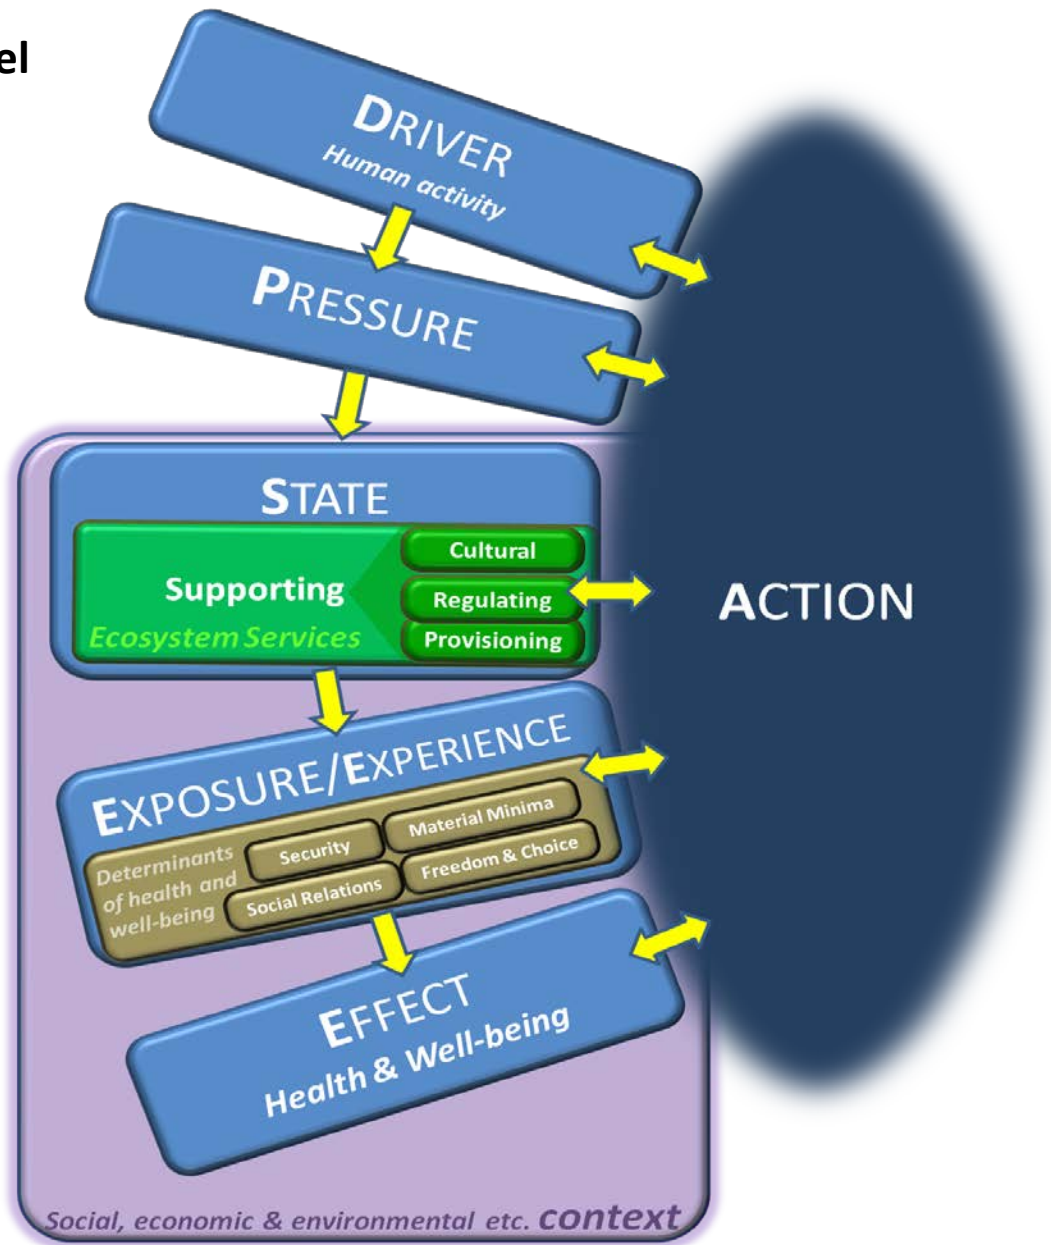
el

DRIVER
Human activity

PRESSURE

STATE
Supporting
Ecosystem Services
Cultural
Regulating
Provisioning

ACTION

EXPOSURE/EXPERIENCE
Determinants of health and well-being
Security
Material Minima
Social Relations
Freedom & Choice

EFFECT
Health & Well-being

Social, economic & environmental etc. context